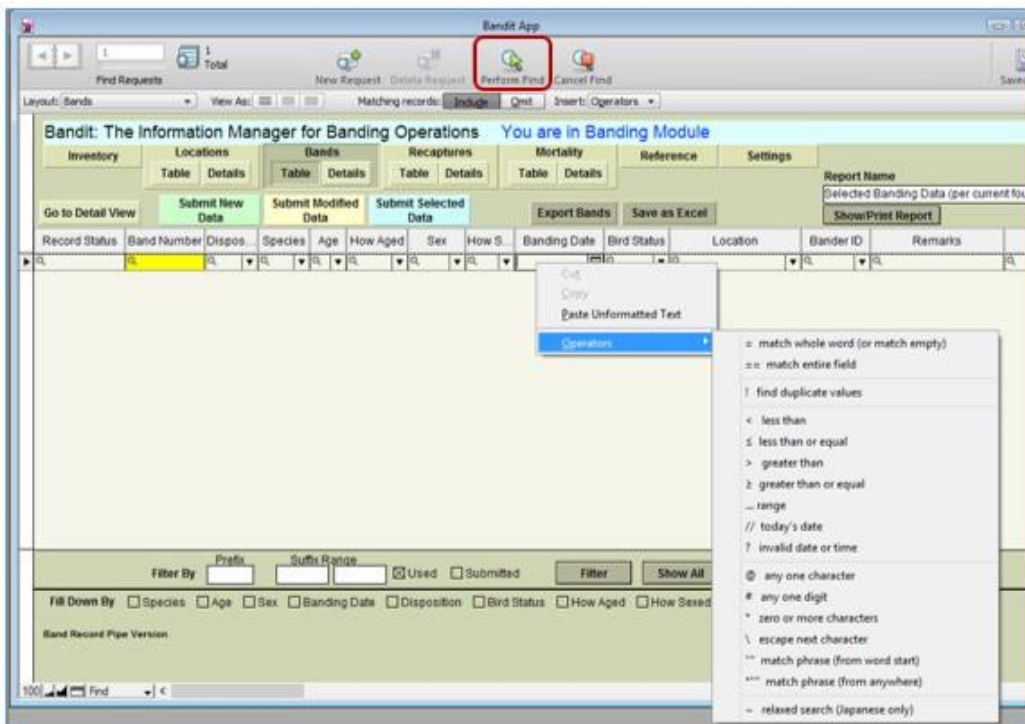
Bandit App

1
Find Requests
1
Total
New Request
Delete Request
Perform Find
Cancel Find
Save

Layout: Bands
View As:
Matching records: Include Omit
Insert: Operators

Bandit: The Information Manager for Banding Operations You are in Banding Module

Inventory
Locations
Table Details
Bands
Table Details
Recaptures
Table Details
Mortality
Table Details
Reference
Settings
Report Name
Selected Banding Data (per current fou
Show/Print Report

Go to Detail View
Submit New Data
Submit Modified Data
Submit Selected Data
Export Bands
Save as Excel

| Record Status | Band Number | Dispos... | Species | Age | How Aged | Sex | How S... | Banding Date | Bird Status | Location | Bander ID | Remarks |
|---|---|---|---|---|---|---|---|---|---|---|---|---|

Cut
Copy
Paste Unformatted Text
Operators

= match whole word (or match empty)
== match entire field
! find duplicate values
< less than
≤ less than or equal
> greater than
≥ greater than or equal
... range
// today's date
? invalid date or time
@ any one character
# any one digit
* zero or more characters
\ escape next character
"" match phrase (from word start)
*"" match phrase (from anywhere)
~ relaxed search (Japanese only)

Filter By
Prefix
Suffix Range
Used
Submitted
Filter
Show All

Fill Down By
Species
Age
Sex
Banding Date
Disposition
Bird Status
How Aged
How Sexed

Band Record Pipe Version

100
Find